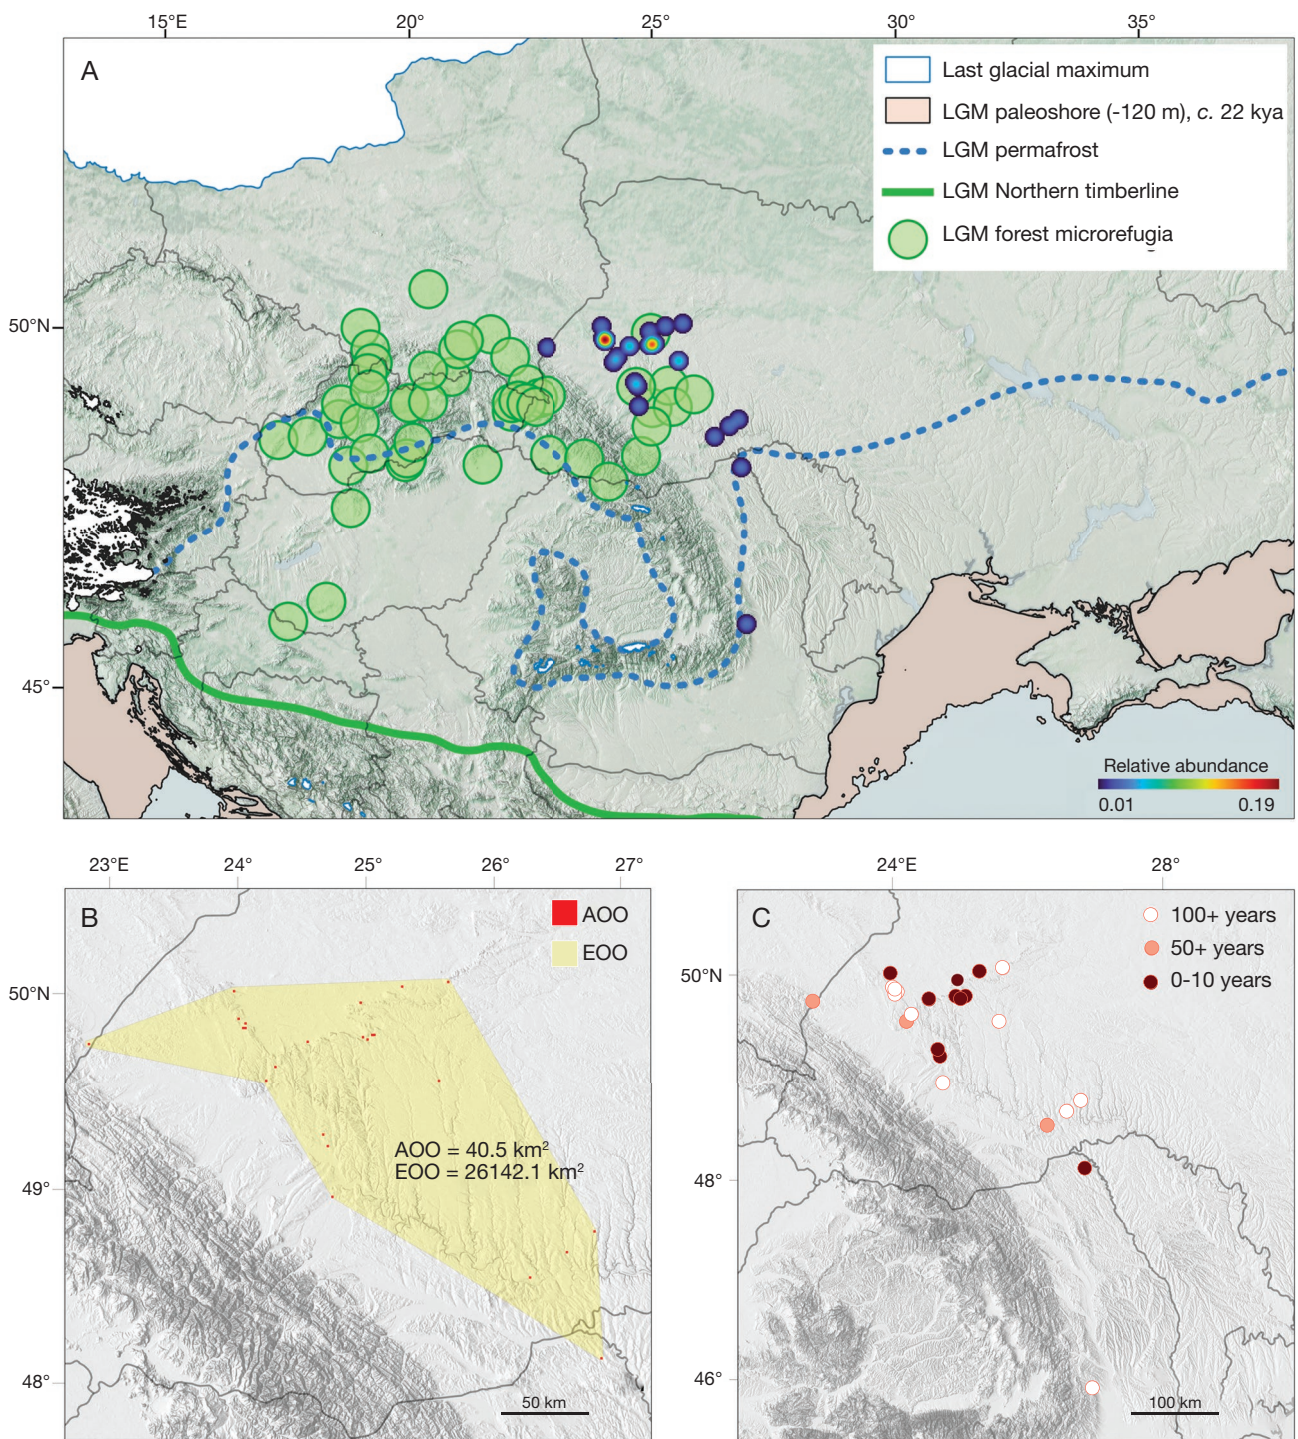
15°E
20°
25°
30°
35°

A

Last glacial maximum
LGM paleoshore (-120 m), c. 22 kya
LGM permafrost
LGM Northern timberline
LGM forest microrefugia

50°N
45°

Relative abundance
0.01
0.19

23°E
24°
25°
26°
27°

B

AOO
EOO

50°N
49°
48°

AOO = 40.5 km$^2$
EOO = 26142.1 km$^2$

50 km

24°E
28°

C

100+ years
50+ years
0-10 years

50°N
48°
46°

100 km